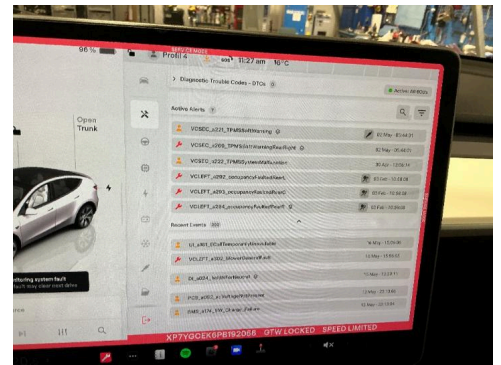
SERVICE MODE
96 %
Profil 4
11:27 am 10°C
Open
Trunk
Diagnostic Trouble Codes - DTCs
Active Alerts ?
Active Alerts
VCSEC_a221_TPMSSoftWarning
VCSEC_a268_TPMSSoftWarningRearRight
VCSEC_a222_TPMSSystemMalfunction
VCLEFT_a292_occupancyFaultedFrontL
VCLEFT_a293_occupancyFaultedRearL
VCLEFT_a294_occupancyFaultedFrontR
Recent Events
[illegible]
VCLEFT_a302_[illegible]
DI_a024_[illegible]
PCS_a063_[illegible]
BMS_a174_SW_Charge_Failure
itoring system fault
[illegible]
XP7YGCEK6PB192066 OTW LOCKED SPEED LIMITED